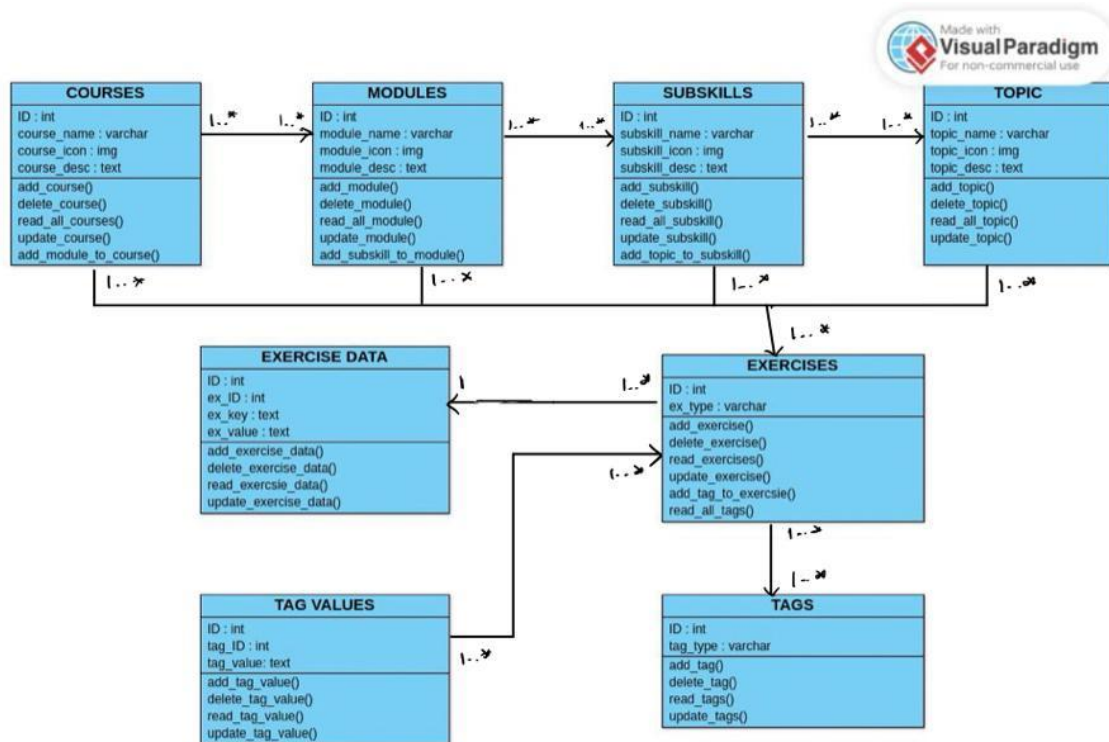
Made with
Visual Paradigm
For non-commercial use

COURSES
ID : int
course_name : varchar
course_icon : img
course_desc : text
add_course()
delete_course()
read_all_courses()
update_course()
add_module_to_course()

1..*

1..*

MODULES
ID : int
module_name : varchar
module_icon : img
module_desc : text
add_module()
delete_module()
read_all_module()
update_module()
add_subskill_to_module()

1..*

1..*

SUBSKILLS
ID : int
subskill_name : varchar
subskill_icon : img
subskill_desc : text
add_subskill()
delete_subskill()
read_all_subskill()
update_subskill()
add_topic_to_subskill()

1..*

1..*

TOPIC
ID : int
topic_name : varchar
topic_icon : img
topic_desc : text
add_topic()
delete_topic()
read_all_topic()
update_topic()

1..*

1..*

1..*

1..*

1..*

EXERCISE DATA
ID : int
ex_ID : int
ex_key : text
ex_value : text
add_exercise_data()
delete_exercise_data()
read_exercsie_data()
update_exercise_data()

1

1..*

EXERCISES
ID : int
ex_type : varchar
add_exercise()
delete_exercise()
read_exercises()
update_exercise()
add_tag_to_exercsie()
read_all_tags()

1..*

1..*

1..*

TAG VALUES
ID : int
tag_ID : int
tag_value: text
add_tag_value()
delete_tag_value()
read_tag_value()
update_tag_value()

1..*

TAGS
ID : int
tag_type : varchar
add_tag()
delete_tag()
read_tags()
update_tags()